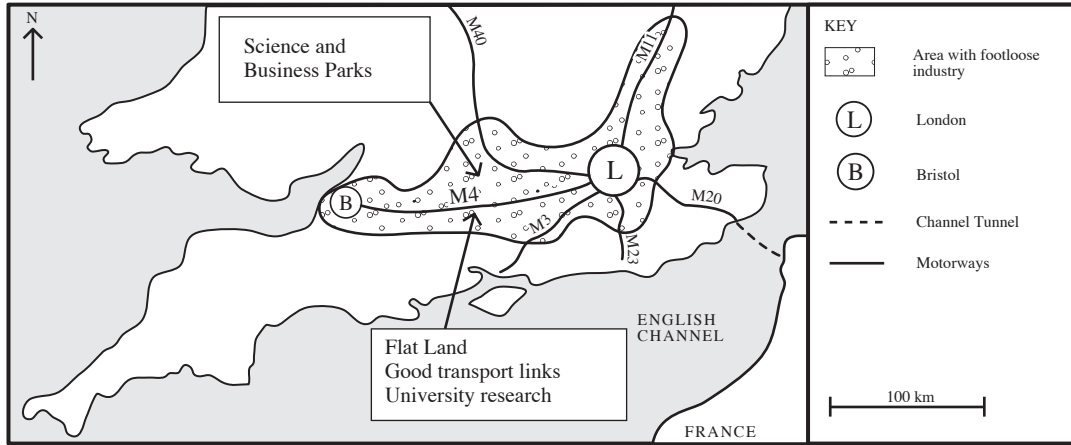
N

Science and Business Parks

M40

M11

L

B

M4

M3

M23

M20

Flat Land
Good transport links
University research

ENGLISH CHANNEL

FRANCE

KEY

Area with footloose industry

L London

B Bristol

Channel Tunnel

Motorways

100 km